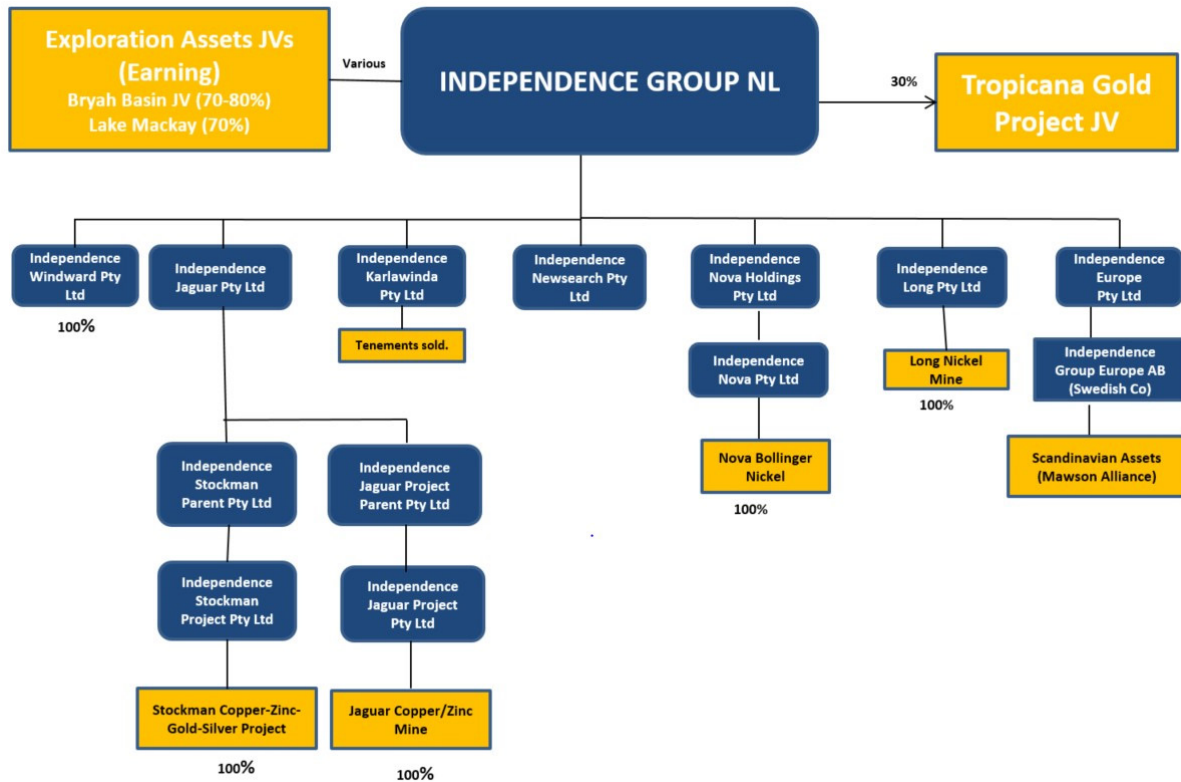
Exploration Assets JVs (Earning)
Bryah Basin JV (70-80%)
Lake Mackay (70%)

Various

INDEPENDENCE GROUP NL

30%

Tropicana Gold Project JV

Independence Windward Pty Ltd

100%

Independence Jaguar Pty Ltd

Independence Karlawinda Pty Ltd

Tenements sold.

Independence Newsearch Pty Ltd

Independence Nova Holdings Pty Ltd

Independence Nova Pty Ltd

Nova Bollinger Nickel

100%

Independence Long Pty Ltd

Long Nickel Mine

100%

Independence Europe Pty Ltd

Independence Group Europe AB (Swedish Co)

Scandinavian Assets (Mawson Alliance)

Independence Stockman Parent Pty Ltd

Independence Stockman Project Pty Ltd

Stockman Copper-Zinc-Gold-Silver Project

100%

Independence Jaguar Project Parent Pty Ltd

Independence Jaguar Project Pty Ltd

Jaguar Copper/Zinc Mine

100%